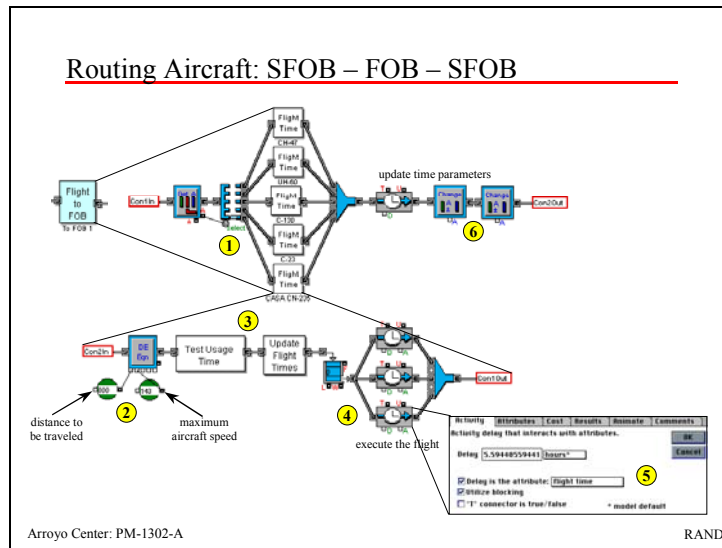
Routing Aircraft: SFOB – FOB – SFOB

Flight to FOB

To FOB 1

Con1In

Select

Flight Time

CH-47

Flight Time

UH-60

Flight Time

C-130

Flight Time

C-23

Flight Time

CASA CN-235

1

update time parameters

Change

Change

6

Con2Out

3

Con2In

DE Eqn

Test Usage Time

Update Flight Times

Con1Out

2

800

142

distance to be traveled

maximum aircraft speed

4

execute the flight

Activity | Attributes | Cost | Results | Animate | Comments

Activity delay that interacts with attributes.

OK

Cancel

Delay 5.59440559441 hours*

5

Delay is the attribute: flight time

Utilize blocking

"T" connector is true/false

* model default

Arroyo Center: PM-1302-A

RAND